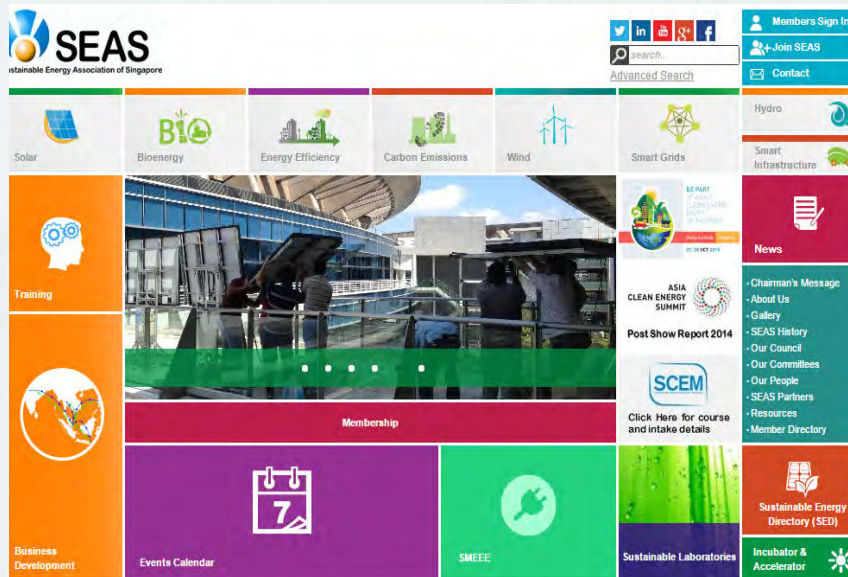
SEAS
stainable Energy Association of Singapore

search...
Advanced Search

Members Sign In
Join SEAS
Contact

Solar
BIO
Bioenergy
Energy Efficiency
Carbon Emissions
Wind
Smart Grids
Hydro
Smart Infrastructure

Training

BE PART OF ASIA'S CLEAN ENERGY EVENT OF THE YEAR

ASIA CLEAN ENERGY SUMMIT
Post Show Report 2014

SCEM
Click Here for course and intake details

News

· Chairman's Message
· About Us
· Gallery
· SEAS History
· Our Council
· Our Committees
· Our People
· SEAS Partners
· Resources
· Member Directory

Membership

Business Development
7
Events Calendar
SMEEE
Sustainable Laboratories
Sustainable Energy Directory (SED)
Incubator & Accelerator